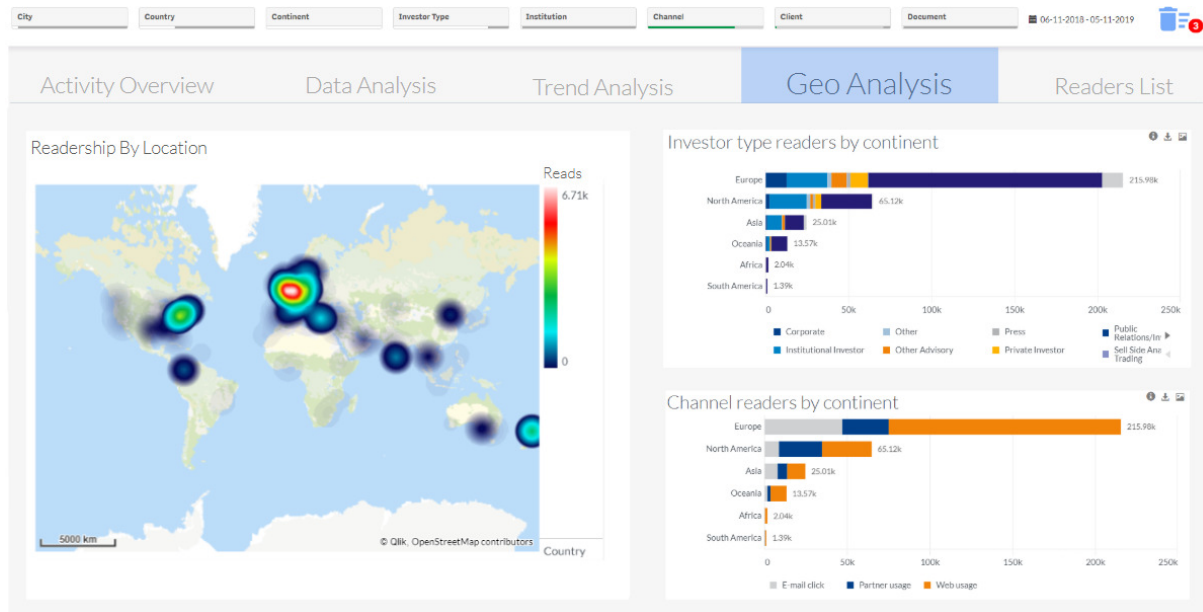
City | Country | Continent | Investor Type | Institution | Channel | Client | Document | 06-11-2018 - 05-11-2019 | 3

Activity Overview | Data Analysis | Trend Analysis | Geo Analysis | Readers List

Readership By Location

Reads

6.71k

0

5000 km

© Qlik, OpenStreetMap contributors

Country

Investor type readers by continent

| Continent | Total |
|---|---|
| Europe | 215.98k |
| North America | 65.12k |
| Asia | 25.01k |
| Oceania | 13.57k |
| Africa | 2.04k |
| South America | 1.39k |

0 | 50k | 100k | 150k | 200k | 250k

Corporate | Other | Press | Public Relations/In
Institutional Investor | Other Advisory | Private Investor | Sell Side And Trading

Channel readers by continent

| Continent | Total |
|---|---|
| Europe | 215.98k |
| North America | 65.12k |
| Asia | 25.01k |
| Oceania | 13.57k |
| Africa | 2.04k |
| South America | 1.39k |

0 | 50k | 100k | 150k | 200k | 250k

E-mail click | Partner usage | Web usage